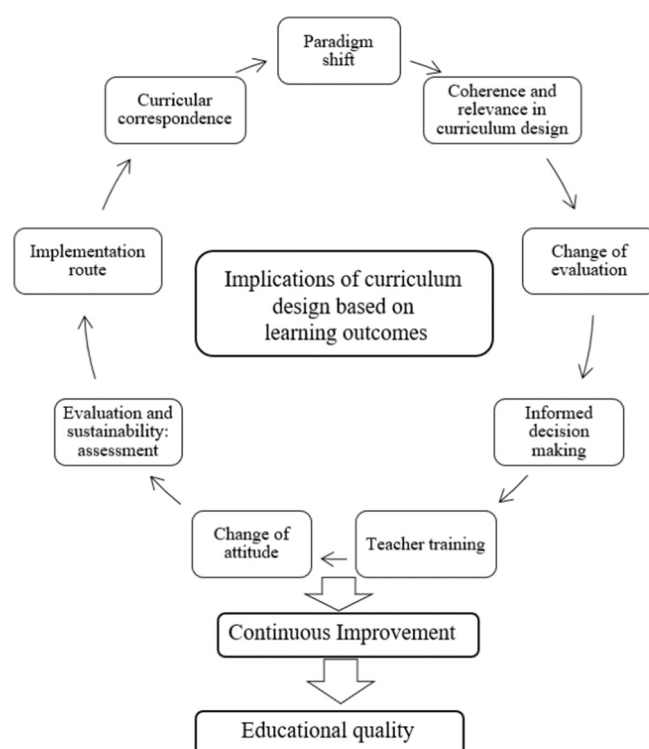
Paradigm shift

Coherence and relevance in curriculum design

Change of evaluation

Informed decision making

Teacher training

Change of attitude

Evaluation and sustainability: assessment

Implementation route

Curricular correspondence

Implications of curriculum design based on learning outcomes

Continuous Improvement

Educational quality